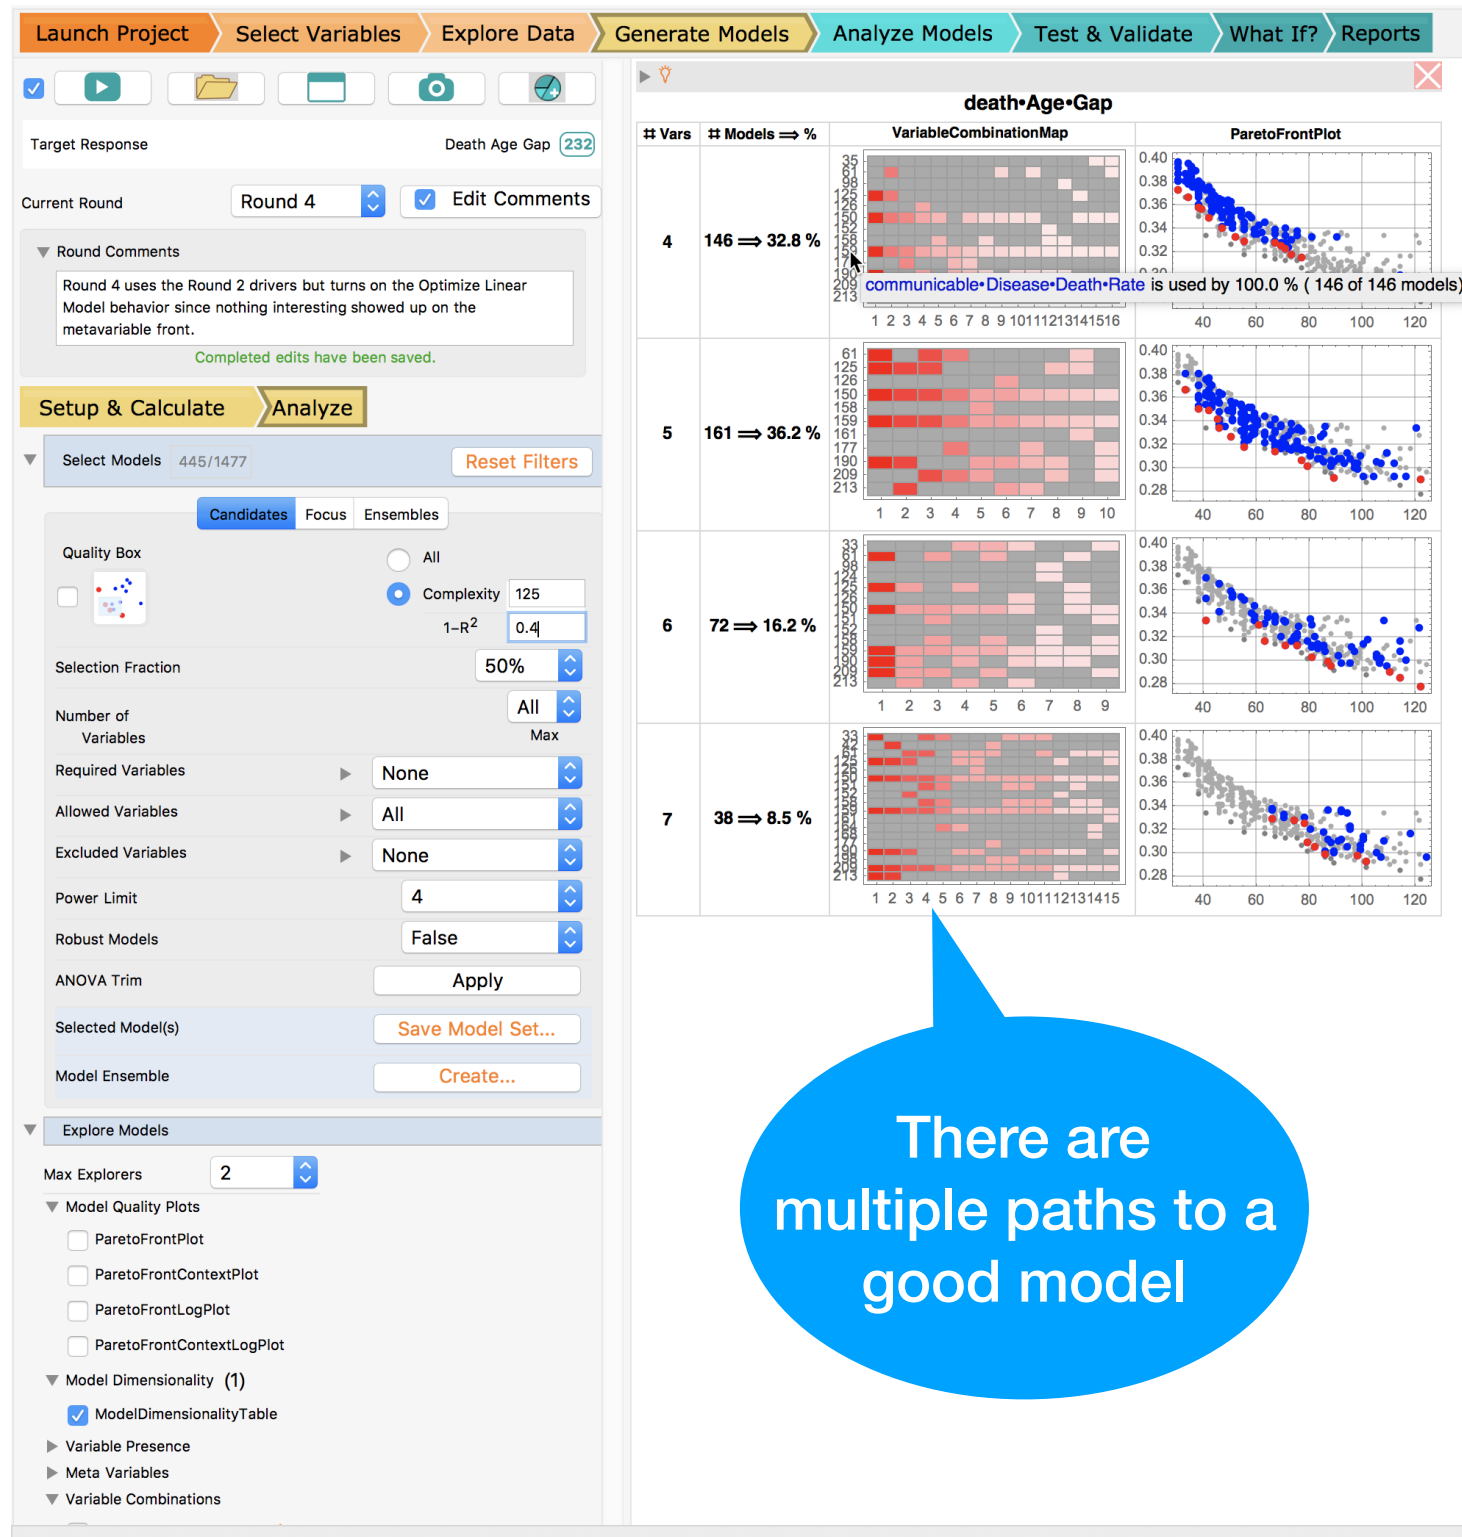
Launch Project | Select Variables | Explore Data | Generate Models | Analyze Models | Test & Validate | What If? | Reports

Target Response Death Age Gap 232

Current Round Round 4 Edit Comments

Round Comments

Round 4 uses the Round 2 drivers but turns on the Optimize Linear Model behavior since nothing interesting showed up on the metavariable front.

Completed edits have been saved.

Setup & Calculate Analyze

Select Models 445/1477 Reset Filters

Candidates Focus Ensembles

Quality Box

All

Complexity 125

1–R$^2$ 0.4

Selection Fraction 50%

Number of Variables All Max

Required Variables None

Allowed Variables All

Excluded Variables None

Power Limit 4

Robust Models False

ANOVA Trim Apply

Selected Model(s) Save Model Set...

Model Ensemble Create...

Explore Models

Max Explorers 2

Model Quality Plots

ParetoFrontPlot

ParetoFrontContextPlot

ParetoFrontLogPlot

ParetoFrontContextLogPlot

Model Dimensionality (1)

ModelDimensionalityTable

Variable Presence

Meta Variables

Variable Combinations

death•Age•Gap

| # Vars | # Models ⟹ % | VariableCombinationMap | ParetoFrontPlot |
|---|---|---|---|
| 4 | 146 ⟹ 32.8 % | 35 61 98 125 126 150 152 158 159 177 190 209 213; 1 2 3 4 5 6 7 8 9 10 11 12 13 14 15 16 | 0.40 0.38 0.36 0.34 0.32 0.30; 40 60 80 100 120 |
| 5 | 161 ⟹ 36.2 % | 61 125 126 150 158 159 161 177 190 209 213; 1 2 3 4 5 6 7 8 9 10 | 0.40 0.38 0.36 0.34 0.32 0.30 0.28; 40 60 80 100 120 |
| 6 | 72 ⟹ 16.2 % | 33 61 98 122 124 125 126 150 152 158 159 190 209 213; 1 2 3 4 5 6 7 8 9 | 0.40 0.38 0.36 0.34 0.32 0.30 0.28; 40 60 80 100 120 |
| 7 | 38 ⟹ 8.5 % | 33 42 98 122 125 126 150 152 158 159 161 177 190 198 209 213; 1 2 3 4 5 6 7 8 9 10 11 12 13 14 15 | 0.40 0.38 0.36 0.34 0.32 0.30 0.28; 40 60 80 100 120 |

communicable•Disease•Death•Rate is used by 100.0 % ( 146 of 146 models)

There are multiple paths to a good model